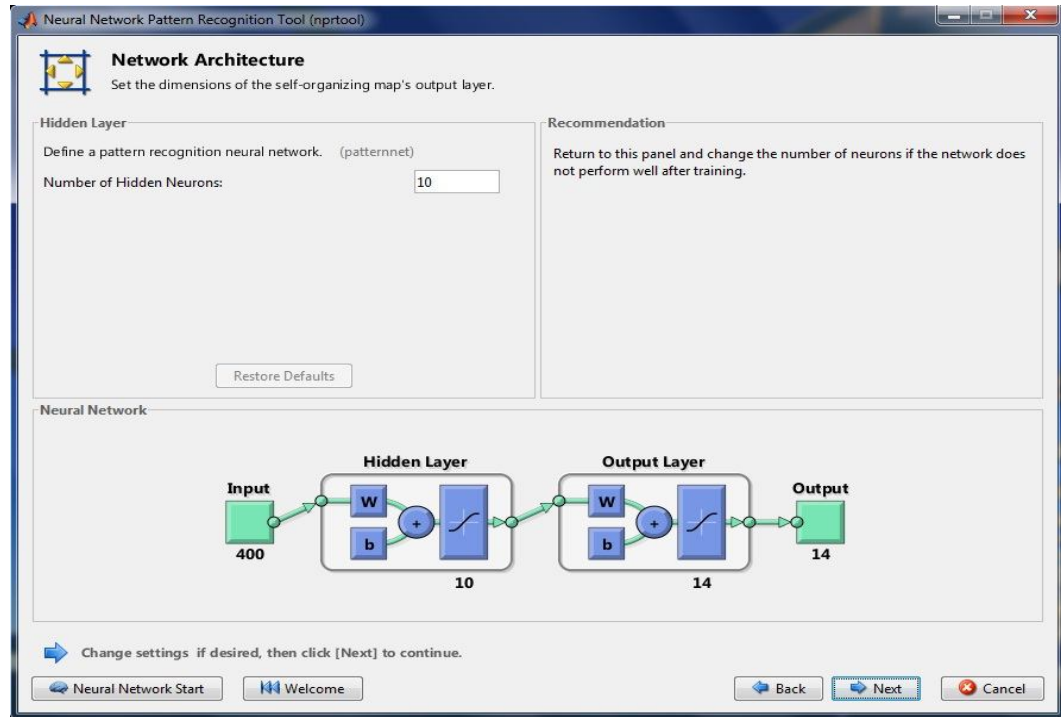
Neural Network Pattern Recognition Tool (nprtool)

Network Architecture
Set the dimensions of the self-organizing map's output layer.

Hidden Layer
Define a pattern recognition neural network. (patternnet)
Number of Hidden Neurons: 10

Restore Defaults

Recommendation
Return to this panel and change the number of neurons if the network does not perform well after training.

Neural Network
Hidden Layer
Output Layer
Input
W
b
+
W
b
+
Output
400
10
14
14

Change settings if desired, then click [Next] to continue.

Neural Network Start
Welcome
Back
Next
Cancel